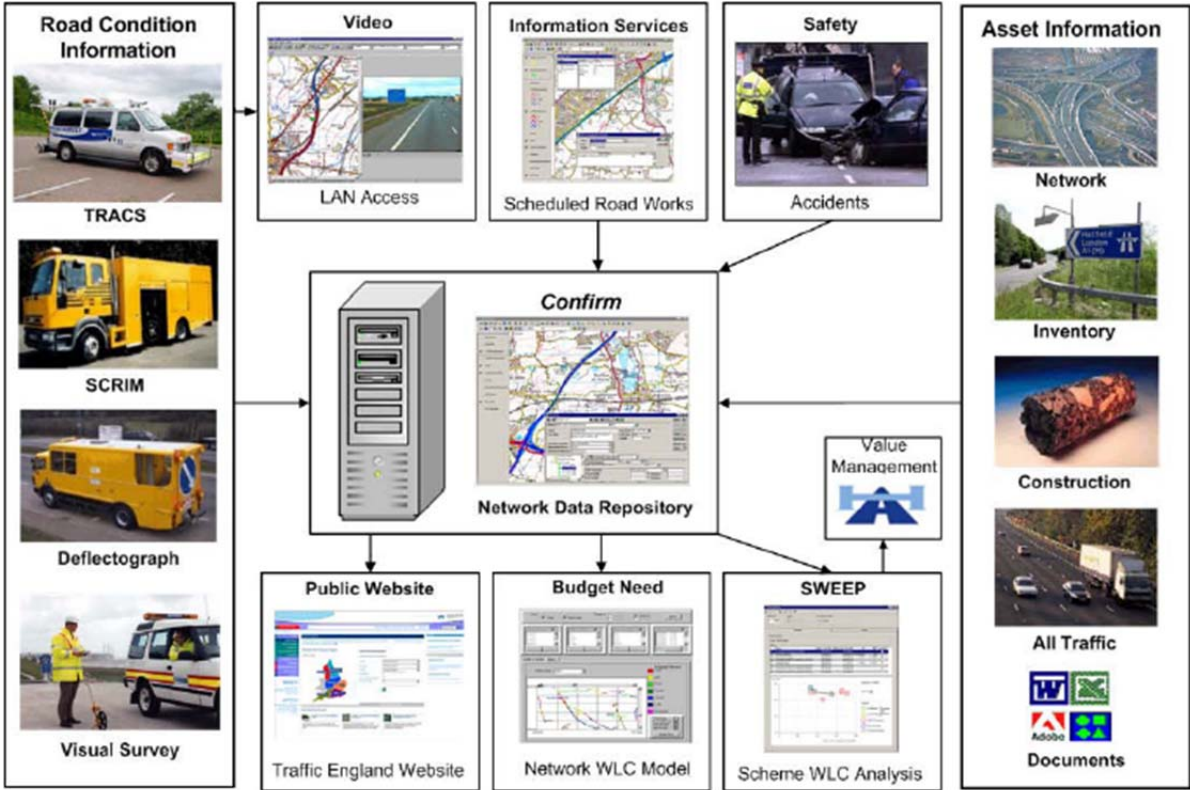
Road Condition Information

TRACS

SCRIM

Deflectograph

Visual Survey

Video

LAN Access

Information Services

Scheduled Road Works

Safety

Accidents

Asset Information

Network

Inventory

Construction

All Traffic

Adobe

Documents

Confirm

Network Data Repository

Value Management

Public Website

Traffic England Website

Budget Need

Network WLC Model

SWEEP

Scheme WLC Analysis